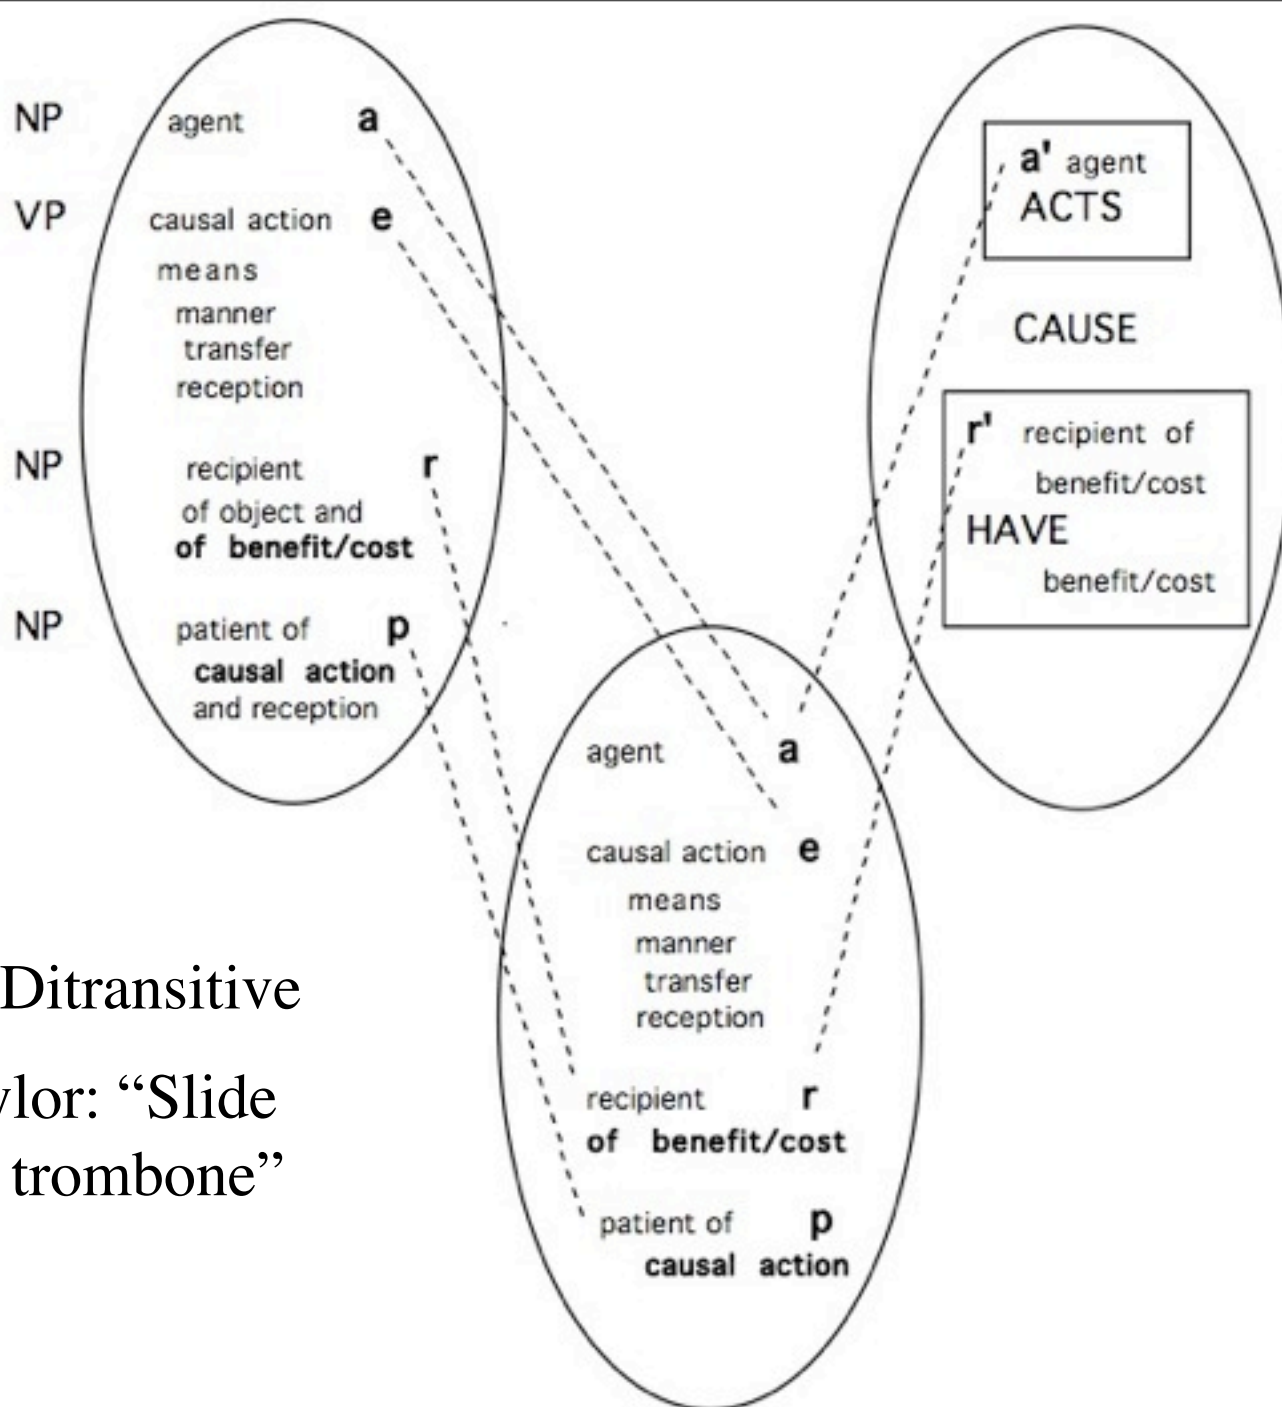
NP
VP
NP
NP

agent a
causal action e
means
manner
transfer
reception
recipient r
of object and
of benefit/cost
patient of p
causal action
and reception

a' agent
ACTS

CAUSE

r' recipient of
benefit/cost
HAVE
benefit/cost

agent a
causal action e
means
manner
transfer
reception
recipient r
of benefit/cost
patient of p
causal action

Ditransitive

ylor: "Slide
trombone"